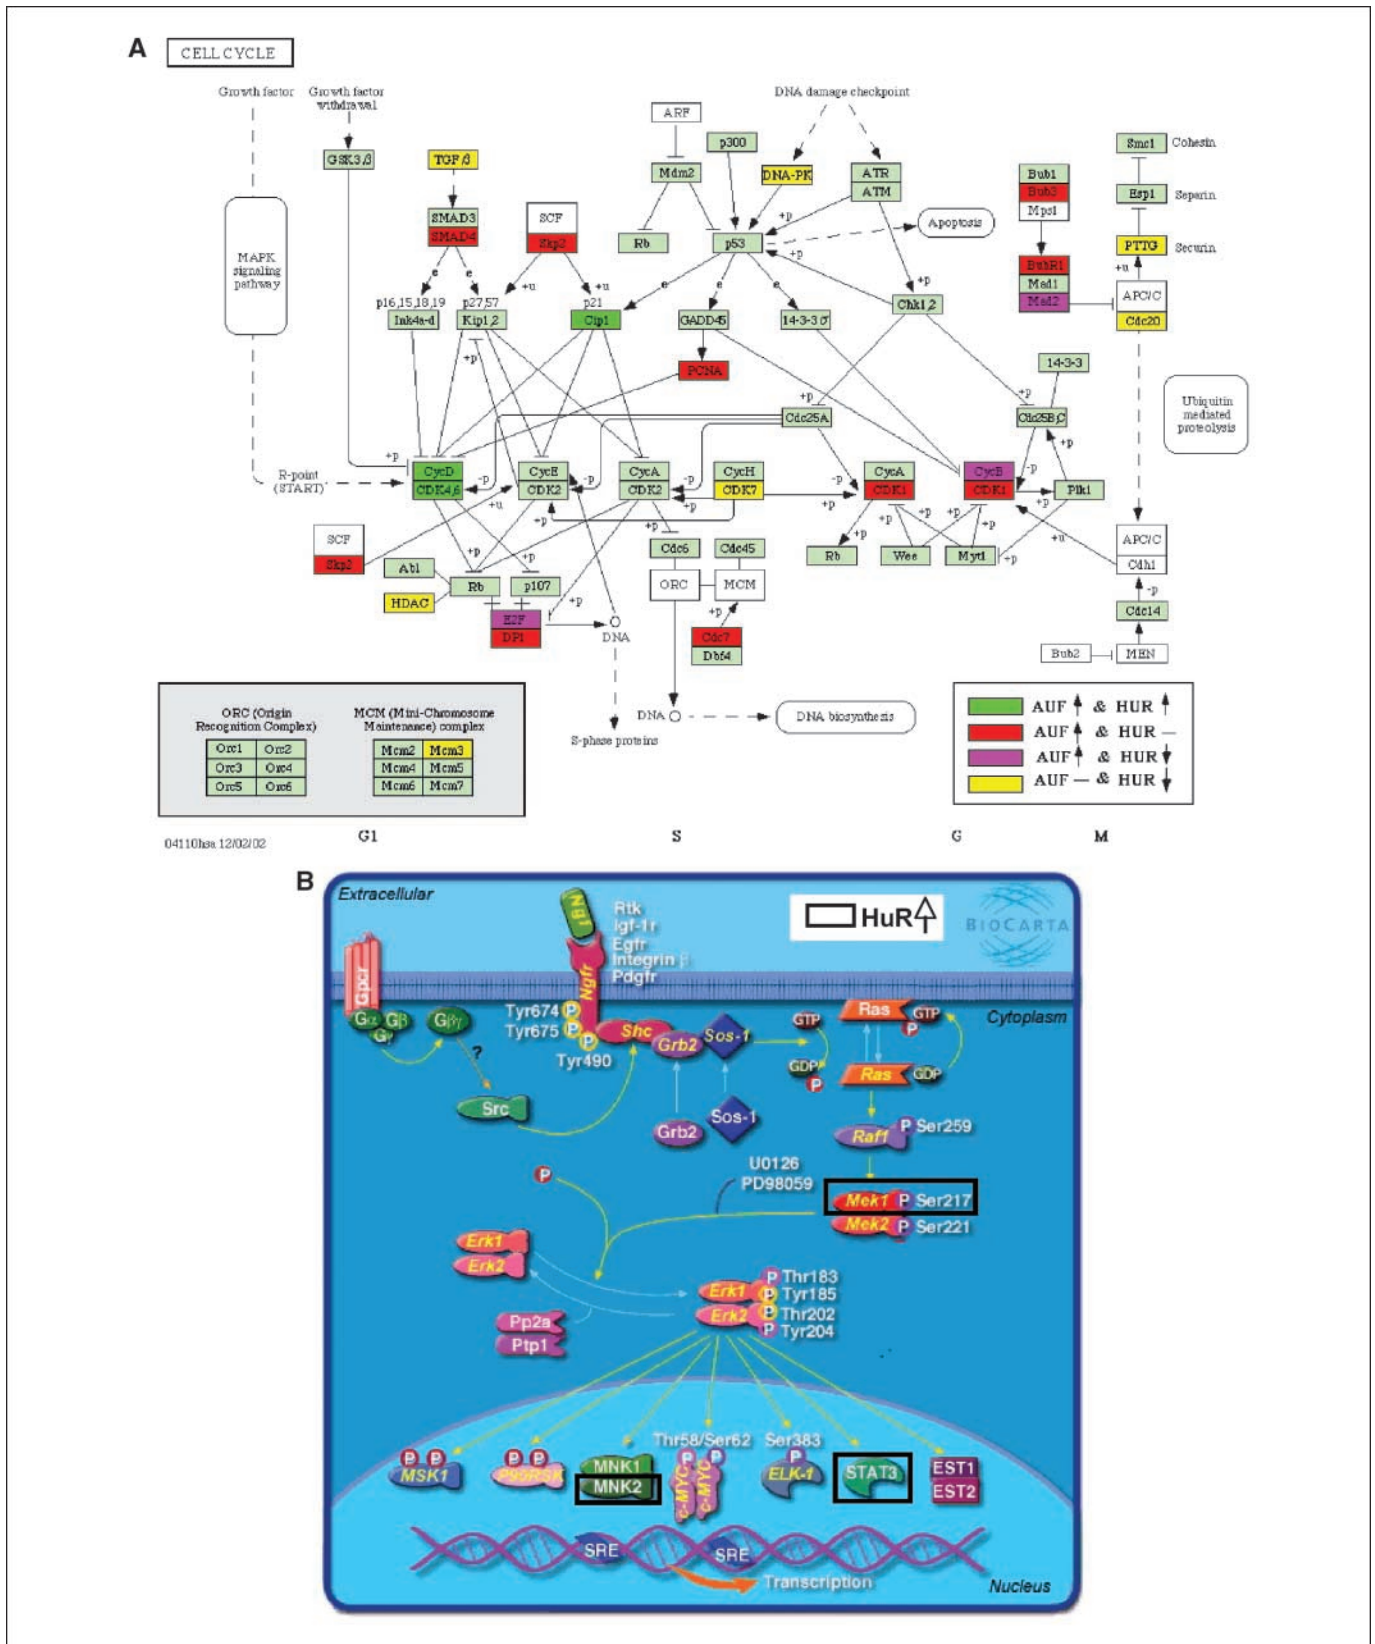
A CELL CYCLE

Growth factor
Growth factor withdrawal
GSK3β
TGFβ
SMAD3
SMAD4
SCF
Skp2
MAPK signaling pathway
p16,15,18,19
Ink4a-d
p27,57
Kip1,2
p21
Cip1
ARF
Mdm2
p300
DNA-PK
DNA damage checkpoint
ATR
ATM
Rb
p53
Apoptosis
GADD45
14-3-3σ
Chk1,2
PCNA
Bub1
Bub3
Mps1
BubR1
Mad1
Mad2
APC/C
Cdc20
Smc1 Cohesin
Esp1 Separin
PTTG Securin
14-3-3
Cdc25B,C
Ubiquitin mediated proteolysis
Cdc25A
R-point (START)
CycD
CDK4,6
CycE
CDK2
CycA
CDK2
CycH
CDK7
CycA
CDK1
CycB
CDK1
Plk1
SCF
Skp2
Abl
HDAC
Rb
p107
E2F
DP1
DNA
Cdc6
Cdc45
ORC
MCM
Cdc7
Dbf4
Rb
Wee
Myt1
APC/C
Cdh1
Cdc14
Bub2
MEN
DNA
DNA biosynthesis
S-phase proteins
+p
-p
+u
e

ORC (Origin Recognition Complex)
| Orc1 | Orc2 |
|---|---|
| Orc3 | Orc4 |
| Orc5 | Orc6 |

MCM (Mini-Chromosome Maintenance) complex
| Mcm2 | Mcm3 |
|---|---|
| Mcm4 | Mcm5 |
| Mcm6 | Mcm7 |

AUF ↑ & HUR ↑
AUF ↑ & HUR —
AUF ↑ & HUR ↓
AUF — & HUR ↓

04110hsa 12/02/02
G1 S G M

B
Extracellular
HuR
BIOCARTA
NGF
Rtk
Igf-1r
Egfr
Integrin β
Pdgfr
Gpcr
Ngfr
Gα Gβ Gγ
Gβγ
?
Tyr674
Tyr675
Tyr490
Shc
Grb2
Sos-1
GTP
Ras
GTP
Cytoplasm
GDP
Ras
GDP
Src
Grb2
Sos-1
Raf1
P Ser259
U0126
PD98059
Mek1 P Ser217
Mek2 P Ser221
Erk1
Erk2
Erk1
Erk2
P Thr183
P Tyr185
P Thr202
P Tyr204
Pp2a
Ptp1
Thr58/Ser62
Ser383
MSK1
P90RSK
MNK1
MNK2
c-MYC
c-MYC
ELK-1
STAT3
EST1
EST2
SRE
SRE
Transcription
Nucleus